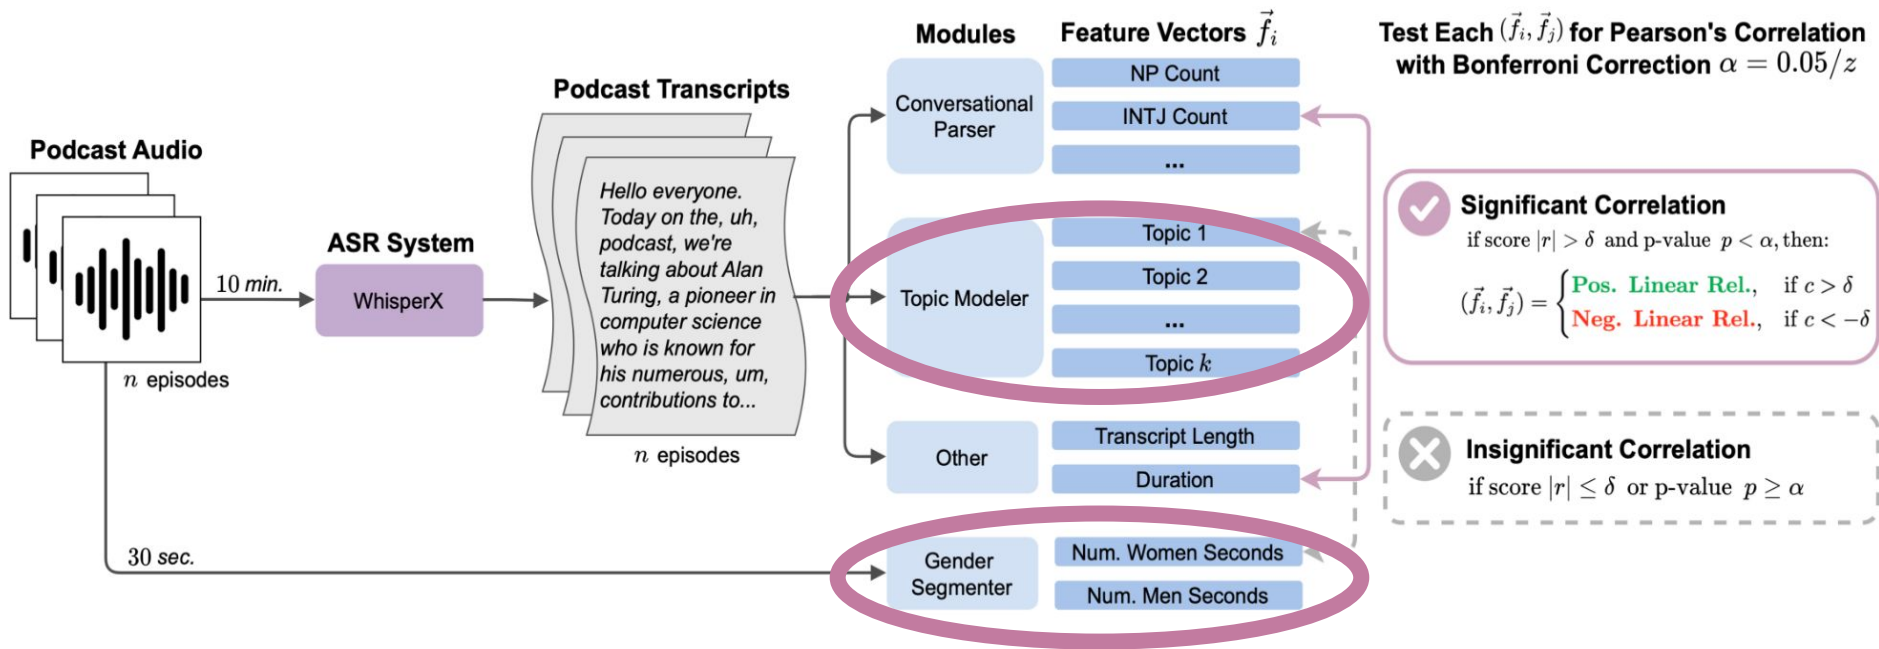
Podcast Audio

10 min.

$n$ episodes

30 sec.

ASR System

WhisperX

Podcast Transcripts

Hello everyone. Today on the, uh, podcast, we're talking about Alan Turing, a pioneer in computer science who is known for his numerous, um, contributions to...

$n$ episodes

Modules

Feature Vectors $\vec{f}_i$

Conversational Parser

NP Count

INTJ Count

...

Topic Modeler

Topic 1

Topic 2

...

Topic $k$

Other

Transcript Length

Duration

Gender Segmenter

Num. Women Seconds

Num. Men Seconds

Test Each $(\vec{f}_i, \vec{f}_j)$ for Pearson's Correlation with Bonferroni Correction $\alpha = 0.05/z$

Significant Correlation

if score $|r| > \delta$ and p-value $p < \alpha$, then:

$(\vec{f}_i, \vec{f}_j) = \begin{cases} \text{Pos. Linear Rel.,} & \text{if } c > \delta \\ \text{Neg. Linear Rel.,} & \text{if } c < -\delta \end{cases}$

Insignificant Correlation

if score $|r| \leq \delta$ or p-value $p \geq \alpha$